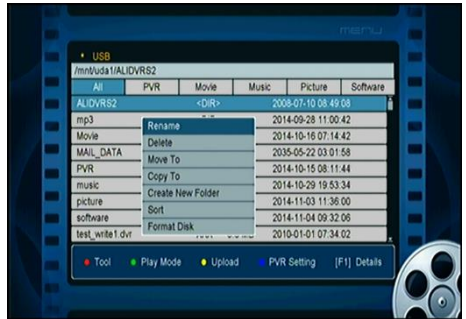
MENU

USB

/mnt/uda1/ALIDVRS2

| All | PVR | Movie | Music | Picture | Software |
|---|---|---|---|---|---|
| ALIDVRS2 | | <DIR> | | 2008-07-10 08:49:08 | |
| mp3 | | | | 2014-09-28 11:00:42 | |
| Movie | | | | 2014-10-16 07:14:42 | |
| MAIL_DATA | | | | 2035-05-22 03:01:58 | |
| PVR | | | | 2014-10-15 08:11:44 | |
| music | | | | 2014-10-29 19:53:34 | |
| picture | | | | 2014-11-03 11:36:00 | |
| software | | | | 2014-11-04 09:32:06 | |
| test_write1.dvr | | | | 2010-01-01 07:34:02 | |

Rename
Delete
Move To
Copy To
Create New Folder
Sort
Format Disk

Tool Play Mode Upload PVR Setting [F1] Details